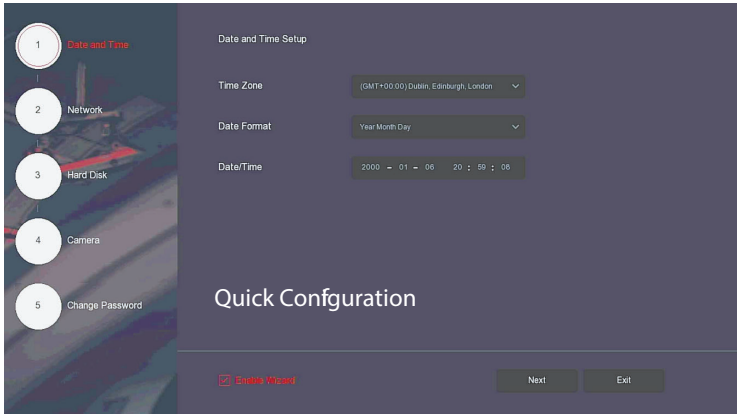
1 Date and Time

2 Network

3 Hard Disk

4 Camera

5 Change Password

Date and Time Setup

Time Zone (GMT+00:00) Dublin, Edinburgh, London

Date Format Year Month Day

Date/Time 2000 - 01 - 06 20 : 59 : 06

Quick Confguration

Enable Wizard

Next

Exit